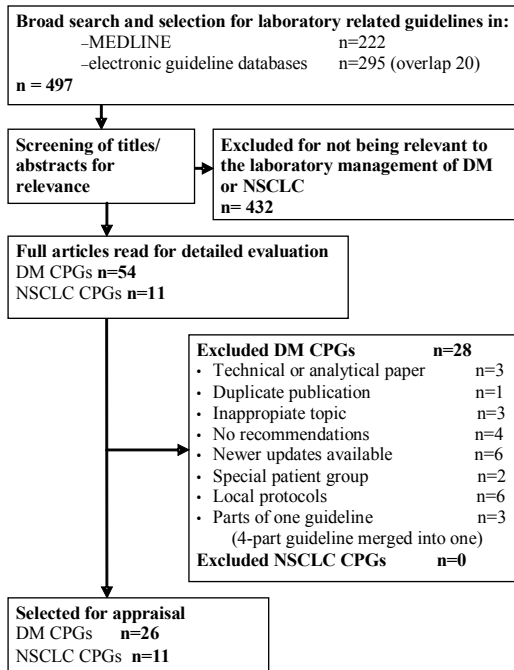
Broad search and selection for laboratory related guidelines in:
–MEDLINE n=222
–electronic guideline databases n=295 (overlap 20)
n = 497

Screening of titles/ abstracts for relevance

Excluded for not being relevant to the laboratory management of DM or NSCLC
n= 432

Full articles read for detailed evaluation
DM CPGs n=54
NSCLC CPGs n=11

Excluded DM CPGs n=28
• Technical or analytical paper n=3
• Duplicate publication n=1
• Inappropiate topic n=3
• No recommendations n=4
• Newer updates available n=6
• Special patient group n=2
• Local protocols n=6
• Parts of one guideline n=3
(4-part guideline merged into one)
Excluded NSCLC CPGs n=0

Selected for appraisal
DM CPGs n=26
NSCLC CPGs n=11